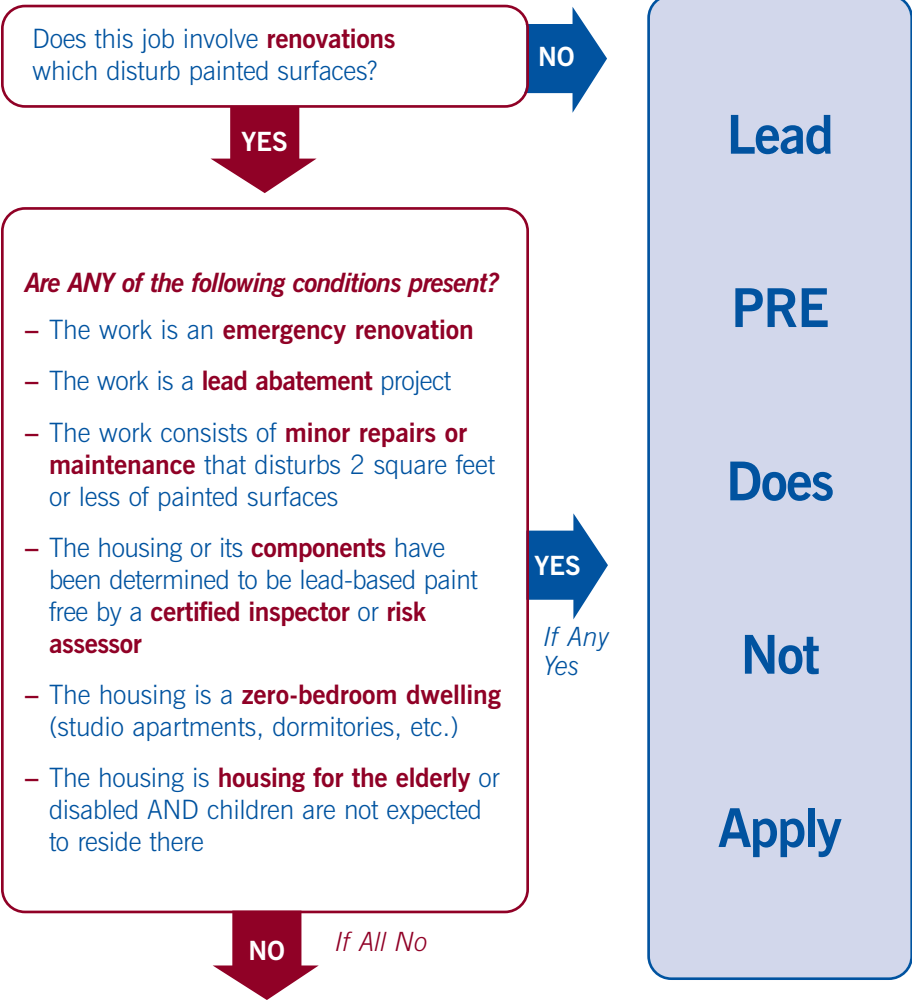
Does this job involve **renovations** which disturb painted surfaces?

NO

YES

Lead

PRE

Does

Not

Apply

*Are ANY of the following conditions present?*

– The work is an **emergency renovation**

– The work is a **lead abatement** project

– The work consists of **minor repairs or maintenance** that disturbs 2 square feet or less of painted surfaces

– The housing or its **components** have been determined to be lead-based paint free by a **certified inspector** or **risk assessor**

– The housing is a **zero-bedroom dwelling** (studio apartments, dormitories, etc.)

– The housing is **housing for the elderly** or disabled AND children are not expected to reside there

YES

*If Any Yes*

NO

*If All No*